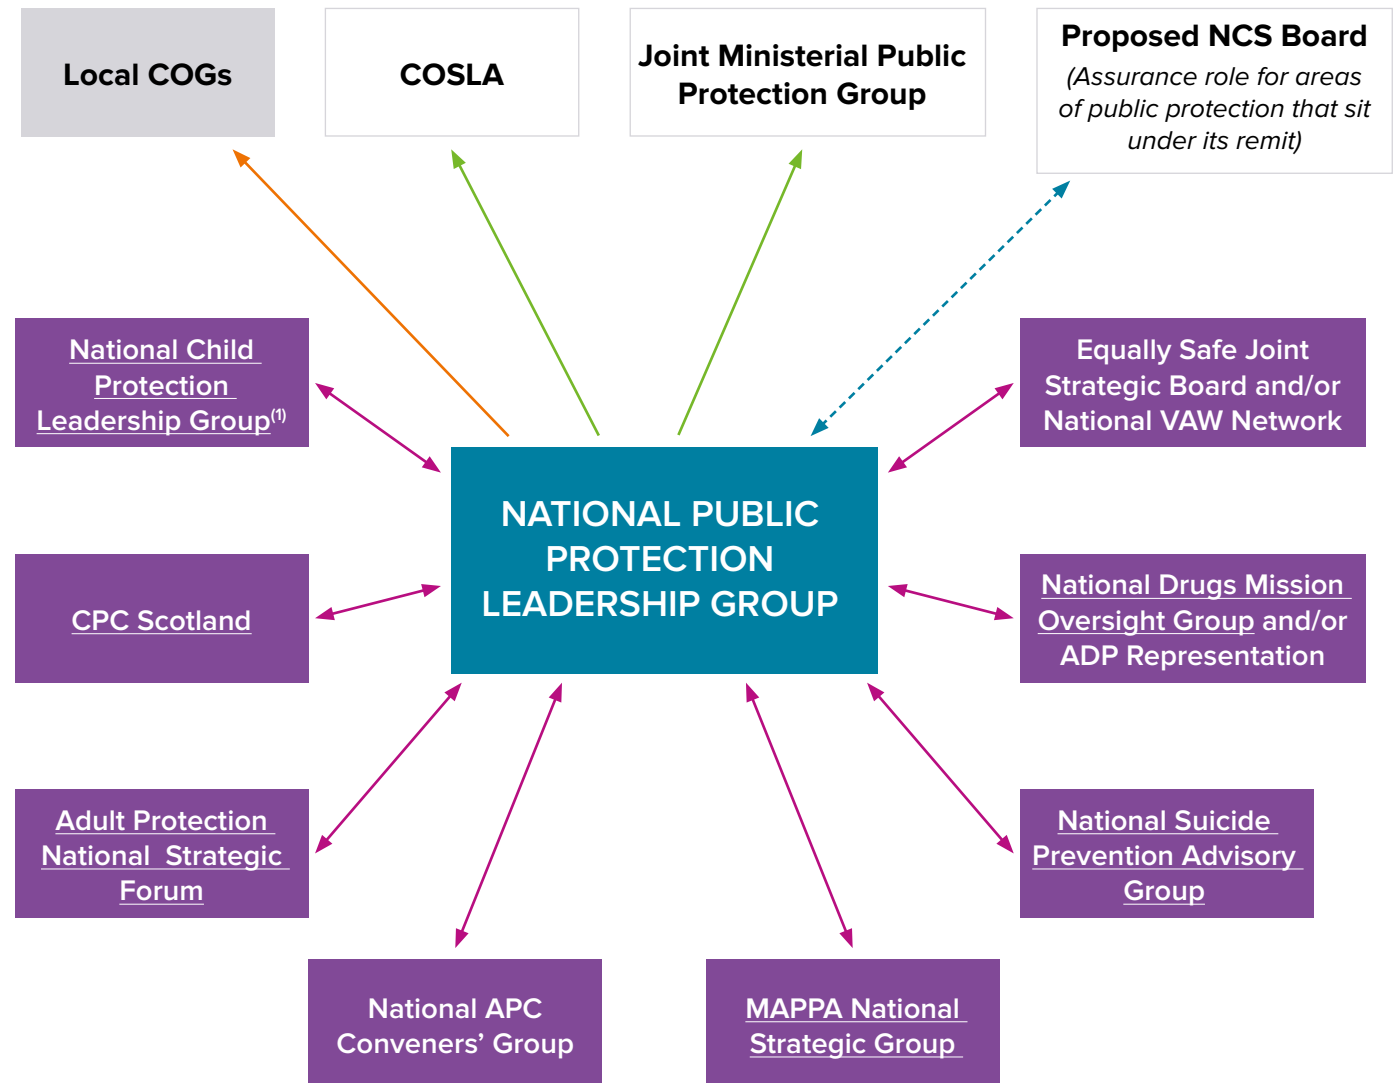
Local COGs

COSLA

Joint Ministerial Public Protection Group

Proposed NCS Board
(Assurance role for areas of public protection that sit under its remit)

National Child Protection Leadership Group$^{(1)}$

Equally Safe Joint Strategic Board and/or National VAW Network

NATIONAL PUBLIC PROTECTION LEADERSHIP GROUP

CPC Scotland

National Drugs Mission Oversight Group and/or ADP Representation

Adult Protection National Strategic Forum

National Suicide Prevention Advisory Group

National APC Conveners' Group

MAPPA National Strategic Group